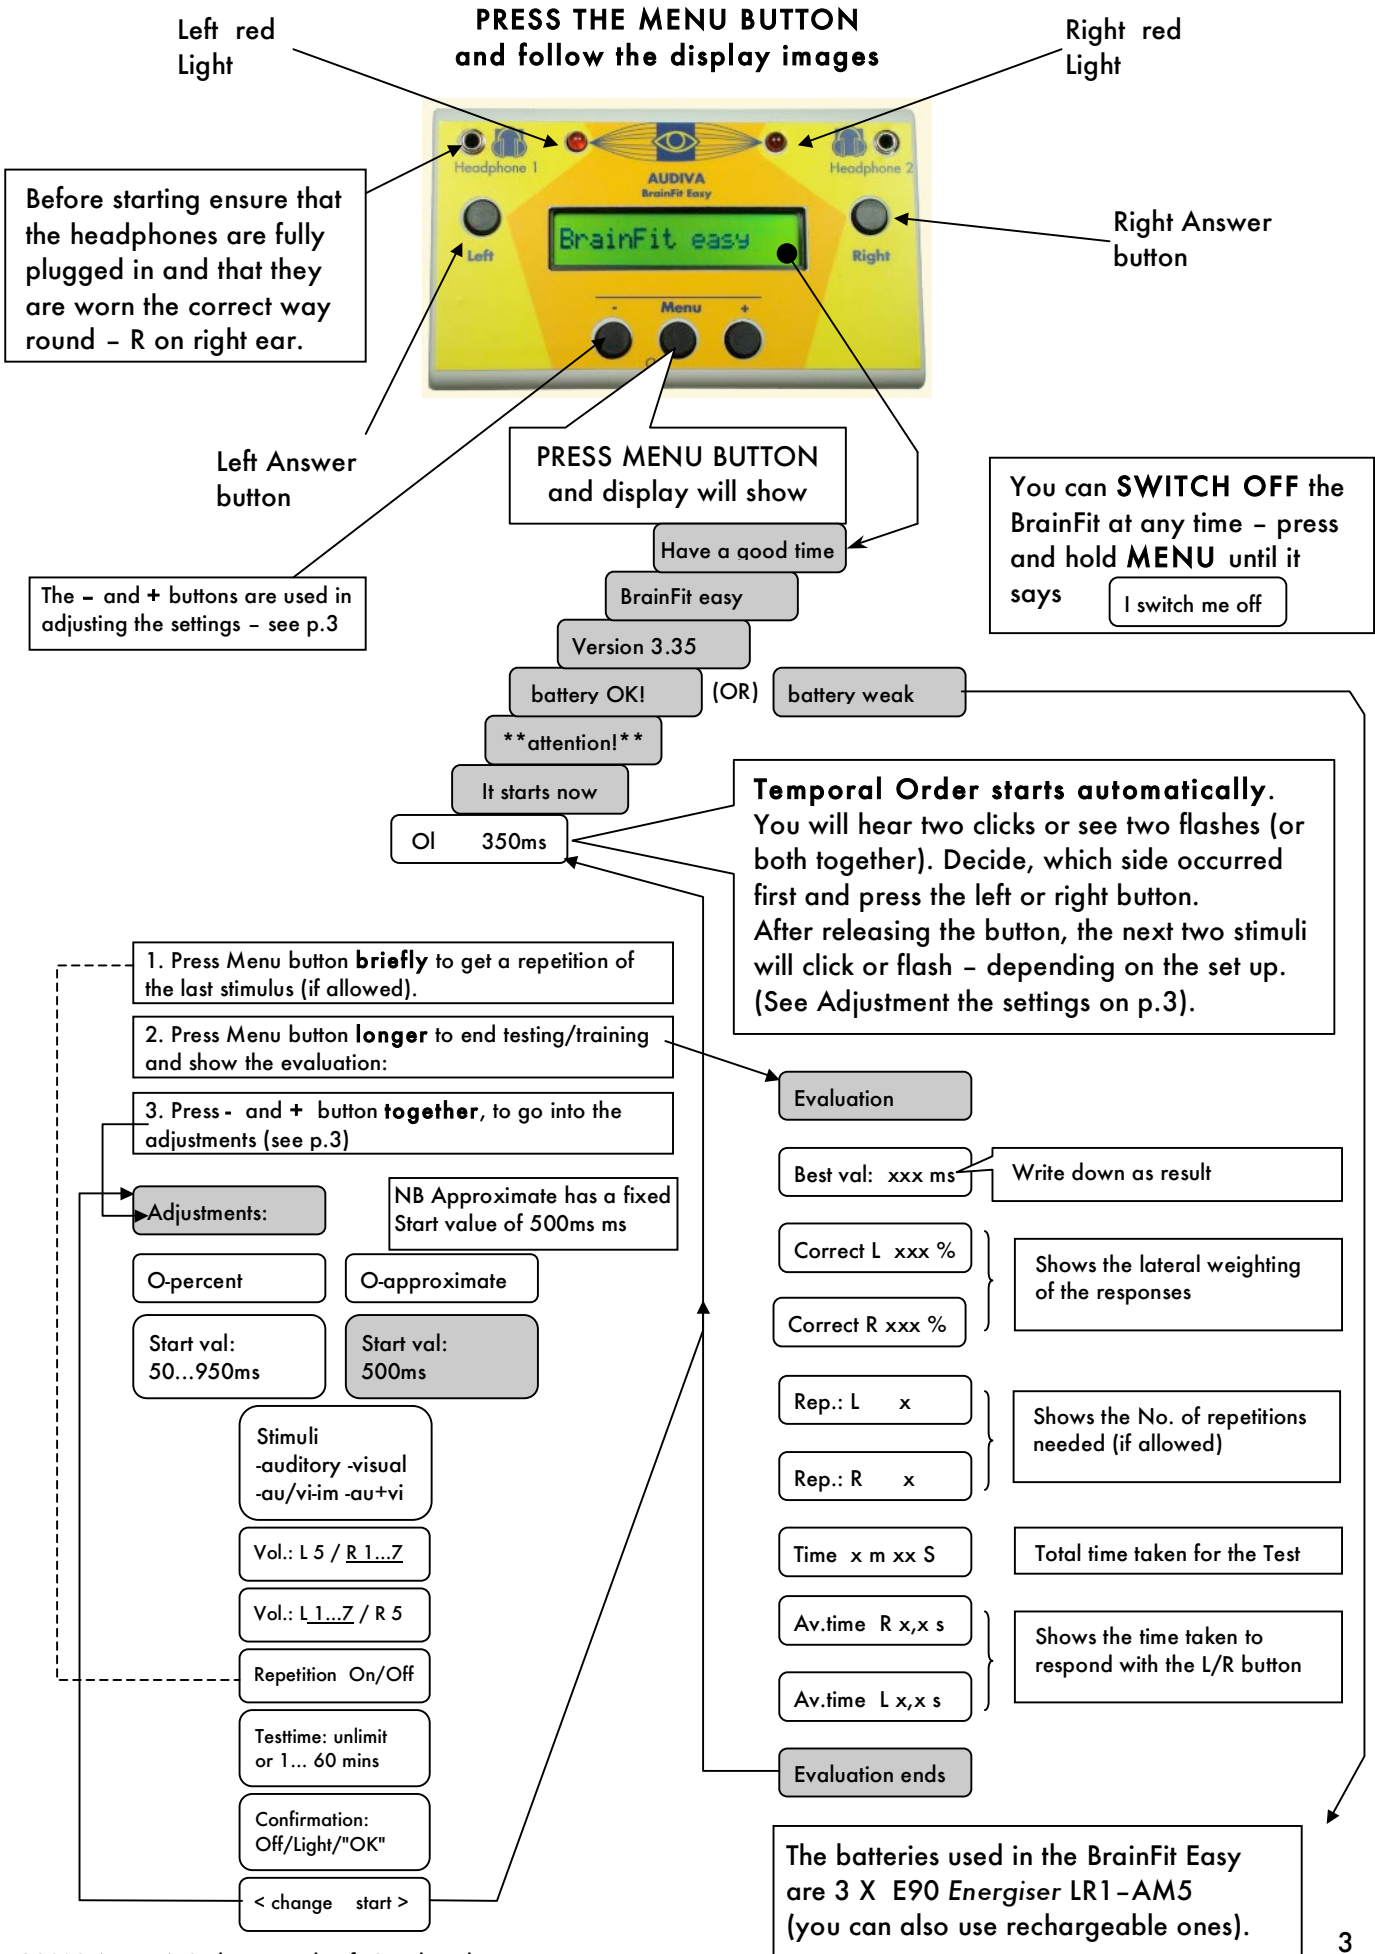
Left red Light

PRESS THE MENU BUTTON
and follow the display images

Right red Light

Headphone 1
AUDIVA
BrainFit Easy
Headphone 2
BrainFit easy
Left
Right
-
Menu
+

Before starting ensure that the headphones are fully plugged in and that they are worn the correct way round – R on right ear.

Right Answer button

Left Answer button

PRESS MENU BUTTON and display will show

You can **SWITCH OFF** the BrainFit at any time – press and hold **MENU** until it says

I switch me off

Have a good time

BrainFit easy

The – and + buttons are used in adjusting the settings – see p.3

Version 3.35

battery OK!

(OR)

battery weak

**attention!**

It starts now

OI 350ms

**Temporal Order starts automatically.** You will hear two clicks or see two flashes (or both together). Decide, which side occurred first and press the left or right button.
After releasing the button, the next two stimuli will click or flash – depending on the set up. (See Adjustment the settings on p.3).

1. Press Menu button **briefly** to get a repetition of the last stimulus (if allowed).

2. Press Menu button **longer** to end testing/training and show the evaluation:

3. Press - and + button **together**, to go into the adjustments (see p.3)

Evaluation

Best val: xxx ms

Write down as result

Adjustments:

NB Approximate has a fixed Start value of 500ms ms

Correct L xxx %

Correct R xxx %

Shows the lateral weighting of the responses

O-percent

O-approximate

Start val: 50...950ms

Start val: 500ms

Rep.: L x

Rep.: R x

Shows the No. of repetitions needed (if allowed)

Stimuli
-auditory -visual
-au/vi-im -au+vi

Vol.: L 5 / R 1...7

Vol.: L 1...7 / R 5

Time x m xx S

Total time taken for the Test

Av.time R x,x s

Av.time L x,x s

Shows the time taken to respond with the L/R button

Repetition On/Off

Testtime: unlimit or 1... 60 mins

Evaluation ends

Confirmation: Off/Light/"OK"

< change start >

The batteries used in the BrainFit Easy are 3 X E90 *Energiser* LR1–AM5 (you can also use rechargeable ones).

3